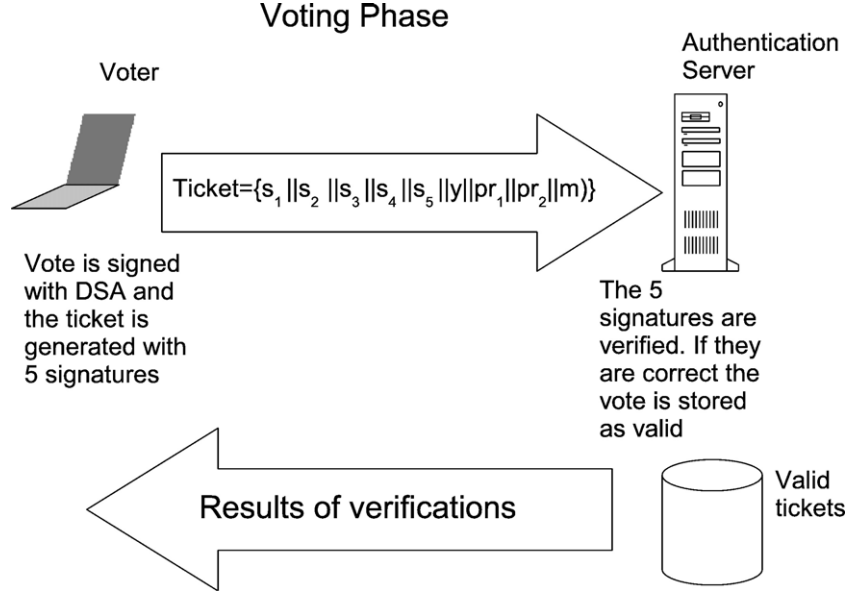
Voting Phase

Voter

Authentication Server

Ticket={$s_1$ ||$s_2$ ||$s_3$ ||$s_4$ ||$s_5$ ||y||$pr_1$||$pr_2$||m)}

Vote is signed with DSA and the ticket is generated with 5 signatures

The 5 signatures are verified. If they are correct the vote is stored as valid

Results of verifications

Valid tickets